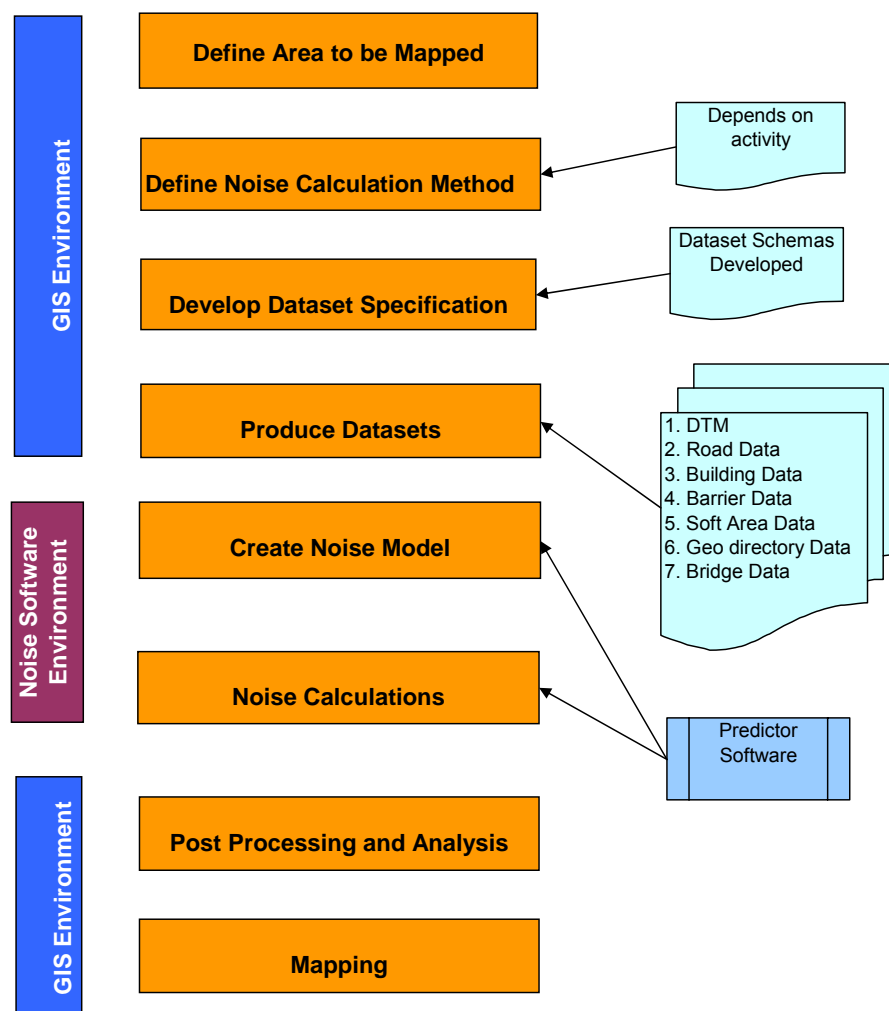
GIS Environment

Define Area to be Mapped

Define Noise Calculation Method

Depends on activity

Develop Dataset Specification

Dataset Schemas Developed

Produce Datasets

1. DTM
2. Road Data
3. Building Data
4. Barrier Data
5. Soft Area Data
6. Geo directory Data
7. Bridge Data

Noise Software Environment

Create Noise Model

Noise Calculations

Predictor Software

GIS Environment

Post Processing and Analysis

Mapping